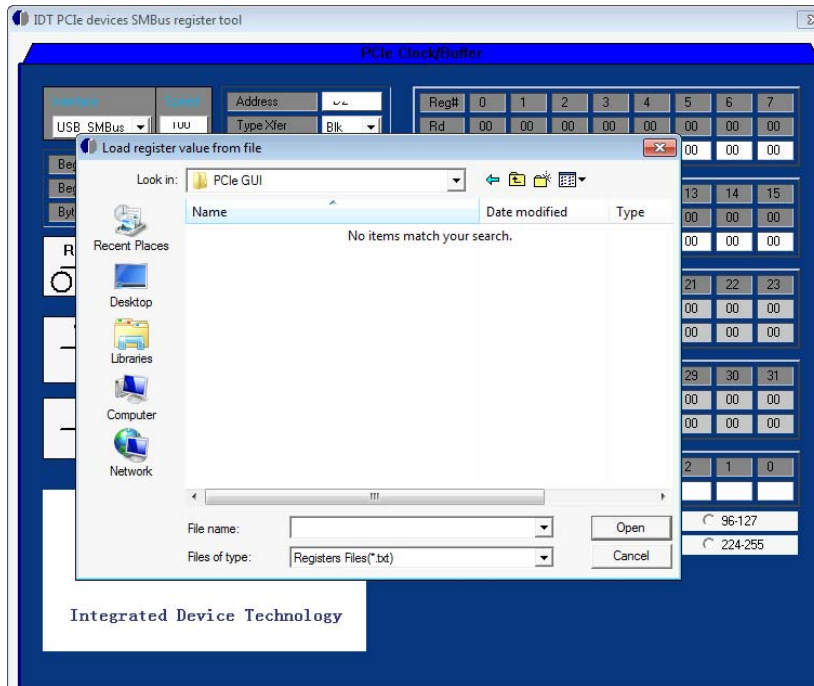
IDT PCIe devices SMBus register tool

PCIe Clock/Buffer

Interface
USB_SMBus
Speed
100
Address
D2
Type Xfer
Blk

| Reg# | 0 | 1 | 2 | 3 | 4 | 5 | 6 | 7 |
|---|---|---|---|---|---|---|---|---|
| Rd | 00 | 00 | 00 | 00 | 00 | 00 | 00 | 00 |
| | | | | | | 00 | 00 | 00 |

Beg
Beg
Byt
R

| 13 | 14 | 15 |
|---|---|---|
| 00 | 00 | 00 |
| 00 | 00 | 00 |

| 21 | 22 | 23 |
|---|---|---|
| 00 | 00 | 00 |
| 00 | 00 | 00 |

| 29 | 30 | 31 |
|---|---|---|
| 00 | 00 | 00 |
| 00 | 00 | 00 |

| 2 | 1 | 0 |
|---|---|---|

96-127
224-255

Load register value from file
Look in: PCIe GUI
Recent Places
Desktop
Libraries
Computer
Network
Name
Date modified
Type
No items match your search.
File name:
Files of type: Registers Files(*.txt)
Open
Cancel

Integrated Device Technology